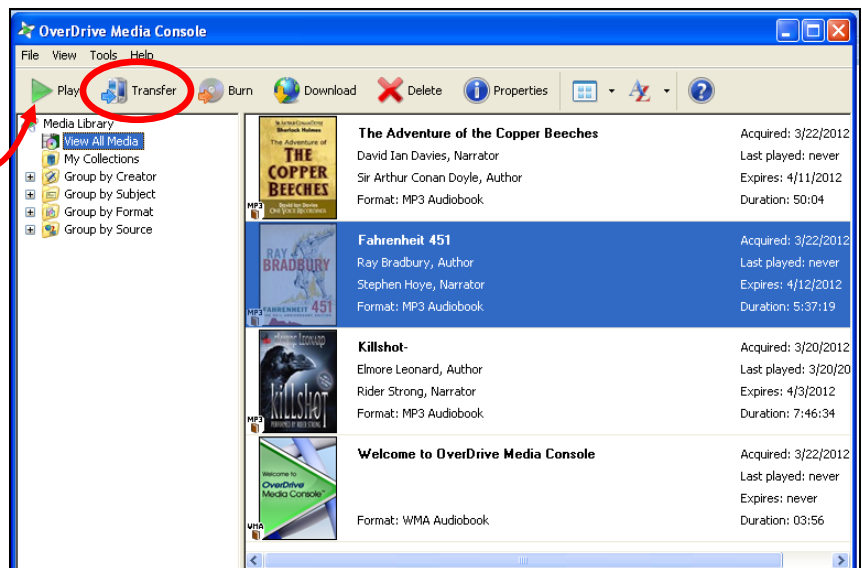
OverDrive Media Console

File View Tools Help

Play Transfer Burn Download Delete Properties

Media Library
View All Media
My Collections
Group by Creator
Group by Subject
Group by Format
Group by Source

Sir Arthur Conan Doyle
Sherlock Holmes
The Adventure of THE COPPER BEECHES
David Ian Davies
One Voice Recordings
MP3

The Adventure of the Copper Beeches
David Ian Davies, Narrator
Sir Arthur Conan Doyle, Author
Format: MP3 Audiobook
Acquired: 3/22/2012
Last played: never
Expires: 4/11/2012
Duration: 50:04

RAY BRADBURY
FAHRENHEIT 451
MP3

Fahrenheit 451
Ray Bradbury, Author
Stephen Hoye, Narrator
Format: MP3 Audiobook
Acquired: 3/22/2012
Last played: never
Expires: 4/12/2012
Duration: 5:37:19

ELMORE LEONARD
KILLSHOT
PERFORMED BY RIDER STRONG
MP3

Killshot-
Elmore Leonard, Author
Rider Strong, Narrator
Format: MP3 Audiobook
Acquired: 3/20/2012
Last played: 3/20/20
Expires: 4/3/2012
Duration: 7:46:34

Welcome to
OverDrive
Media Console™
WMA

Welcome to OverDrive Media Console
Format: WMA Audiobook
Acquired: 3/22/2012
Last played: never
Expires: never
Duration: 03:56